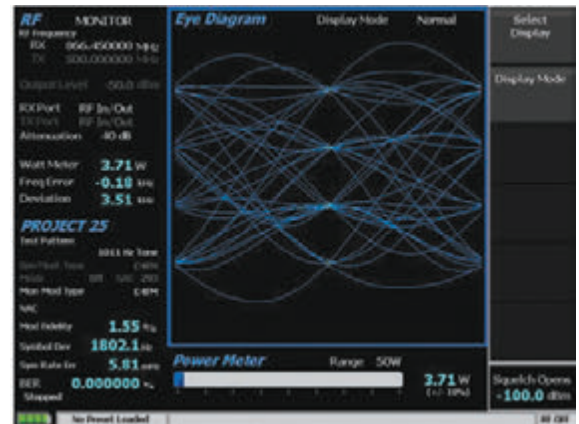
RF MONITOR
RF Frequency
RX 866.450000 MHz
TX 500.000000 MHz

Output Level -50.0 dBm

RX Port RF In/Out
TX Port RF In/Out
Attenuation -40 dB

Watt Meter 3.71 W
Freq Error -0.18 kHz
Deviation 3.51 kHz

PROJECT 25
Test Pattern 1011 Hz Tone
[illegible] C4FM
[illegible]
Mon Mod Type C4FM
NAC
Mod Fidelity 1.55 %
Symbol Dev 1802.1 Hz
Sym Rate Err 5.81 ppm
BER 0.000000 %
Stopped

Eye Diagram Display Mode Normal

Power Meter Range 50W
3.71 W
(+/- 10%)

Select Display
Display Mode

Squelch Opens
-100.0 dBm

No Preset Loaded
RF Off